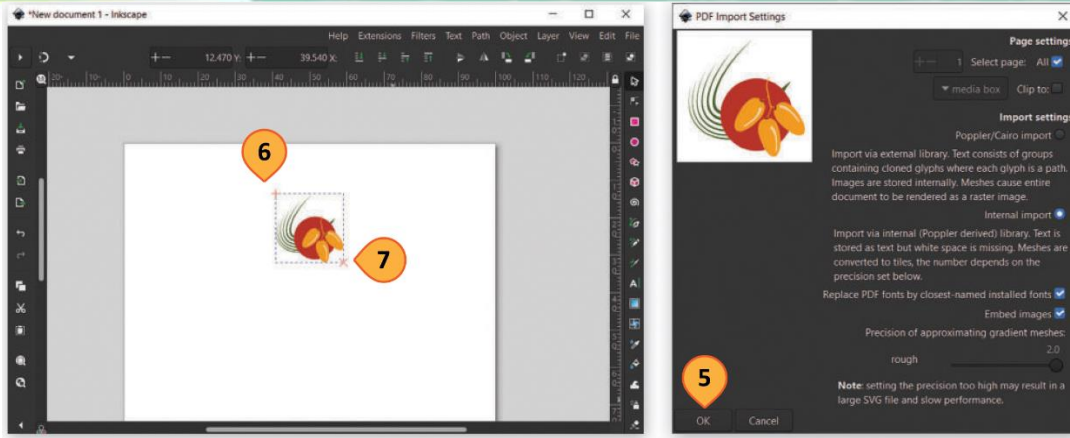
*New document 1 - Inkscape

Help Extensions Filters Text Path Object Layer View Edit File

12,470 Y: 39,540 X:

6

7

PDF Import Settings

Page settings

1 Select page: All

media box Clip to:

Import settings

Poppler/Cairo import

Import via external library. Text consists of groups containing cloned glyphs where each glyph is a path. Images are stored internally. Meshes cause entire document to be rendered as a raster image.

Internal import

Import via internal (Poppler derived) library. Text is stored as text but white space is missing. Meshes are converted to tiles, the number depends on the precision set below.

Replace PDF fonts by closest-named installed fonts

Embed images

Precision of approximating gradient meshes:

2.0

rough

5

**Note**: setting the precision too high may result in a large SVG file and slow performance.

OK Cancel